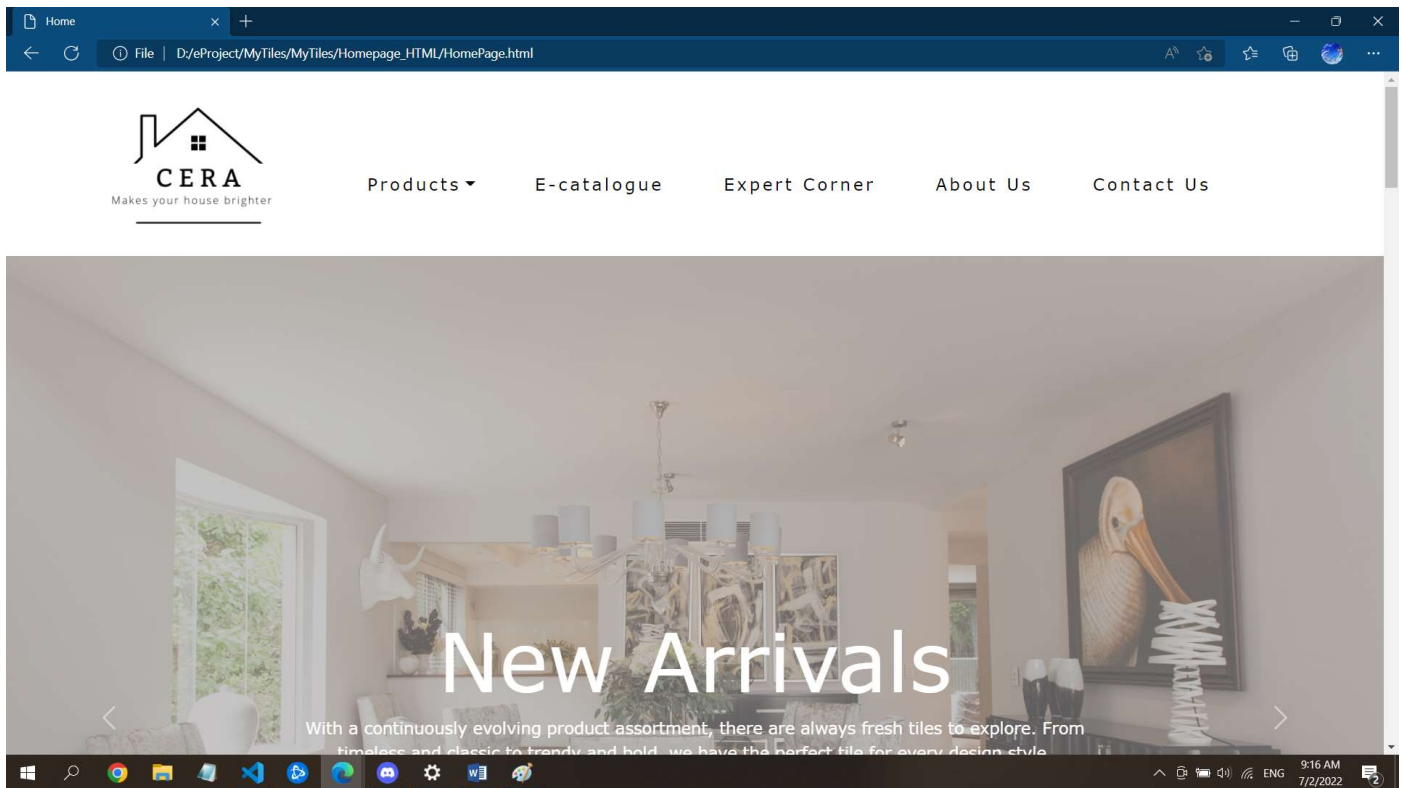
Home

File | D:/eProject/MyTiles/MyTiles/Homepage_HTML/HomePage.html

CERA
Makes your house brighter

Products

E-catalogue

Expert Corner

About Us

Contact Us

New Arrivals

With a continuously evolving product assortment, there are always fresh tiles to explore. From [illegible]

ENG
9:16 AM
7/2/2022
2